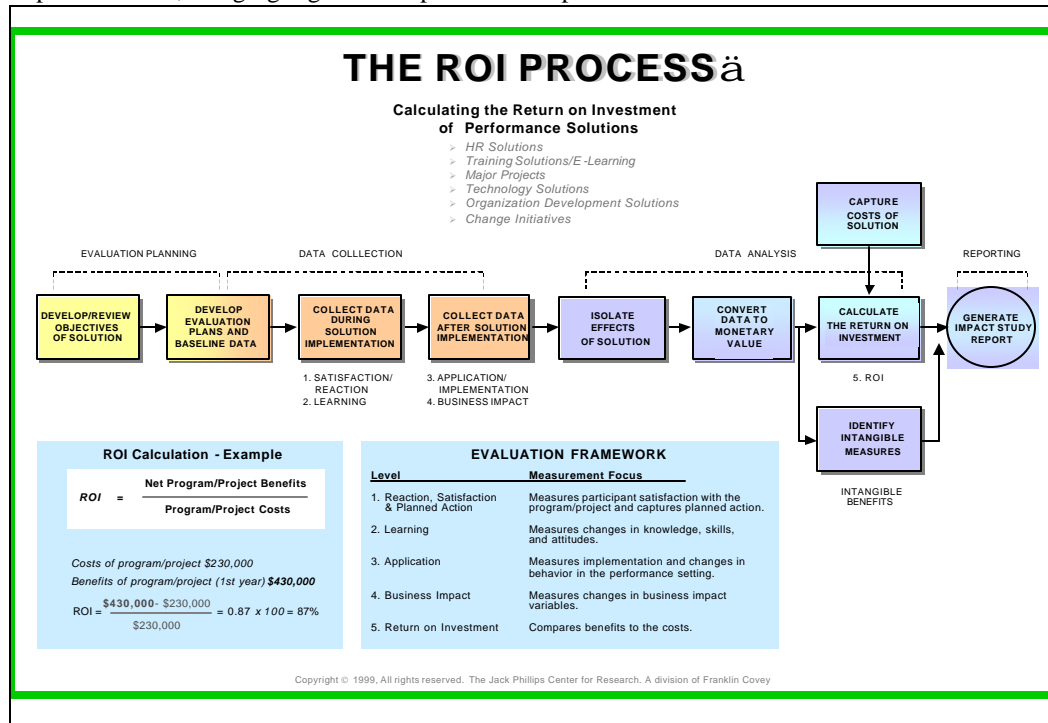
THE ROI PROCESSä

Calculating the Return on Investment of Performance Solutions

HR Solutions
Training Solutions/E-Learning
Major Projects
Technology Solutions
Organization Development Solutions
Change Initiatives

CAPTURE COSTS OF SOLUTION

EVALUATION PLANNING

DATA COLLLECTION

DATA ANALYSIS

REPORTING

DEVELOP/REVIEW OBJECTIVES OF SOLUTION

DEVELOP EVALUATION PLANS AND BASELINE DATA

COLLECT DATA DURING SOLUTION IMPLEMENTATION

COLLECT DATA AFTER SOLUTION IMPLEMENTATION

ISOLATE EFFECTS OF SOLUTION

CONVERT DATA TO MONETARY VALUE

CALCULATE THE RETURN ON INVESTMENT

GENERATE IMPACT STUDY REPORT

1. SATISFACTION/ REACTION
2. LEARNING

3. APPLICATION/ IMPLEMENTATION
4. BUSINESS IMPACT

5. ROI

IDENTIFY INTANGIBLE MEASURES

INTANGIBLE BENEFITS

ROI Calculation - Example

$ROI = \frac{\text{Net Program/Project Benefits}}{\text{Program/Project Costs}}$

Costs of program/project $230,000
Benefits of program/project (1st year) $430,000

$ROI = \frac{\$430,000 - \$230,000}{\$230,000} = 0.87 \times 100 = 87\%$

EVALUATION FRAMEWORK

| Level | Measurement Focus |
|---|---|
| 1. Reaction, Satisfaction & Planned Action | Measures participant satisfaction with the program/project and captures planned action. |
| 2. Learning | Measures changes in knowledge, skills, and attitudes. |
| 3. Application | Measures implementation and changes in behavior in the performance setting. |
| 4. Business Impact | Measures changes in business impact variables. |
| 5. Return on Investment | Compares benefits to the costs. |

Copyright © 1999, All rights reserved. The Jack Phillips Center for Research. A division of Franklin Covey